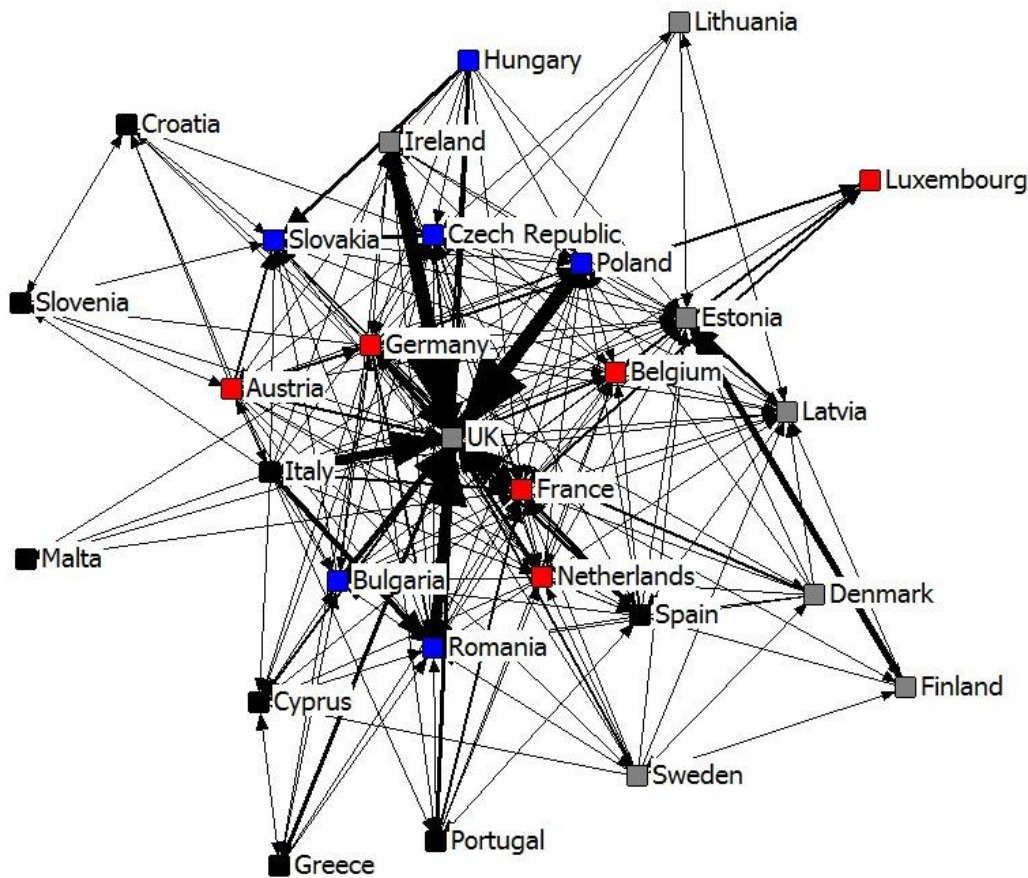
Lithuania
Hungary
Croatia
Ireland
Luxembourg
Slovakia
Czech Republic
Poland
Slovenia
Estonia
Germany
Austria
Belgium
Latvia
UK
Italy
France
Malta
Bulgaria
Netherlands
Denmark
Spain
Romania
Finland
Cyprus
Sweden
Portugal
Greece